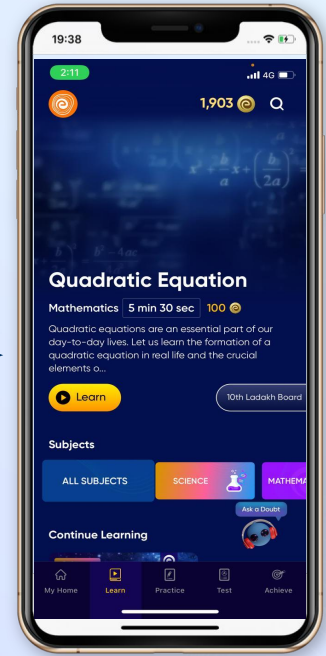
19:38

2:11

4G

1,903

Quadratic Equation

Mathematics 5 min 30 sec 100

Quadratic equations are an essential part of our day-to-day lives. Let us learn the formation of a quadratic equation in real life and the crucial elements o...

Learn

10th Ladakh Board

Subjects

ALL SUBJECTS

SCIENCE

MATHEMA

Ask a Doubt

Continue Learning

My Home

Learn

Practice

Test

Achieve